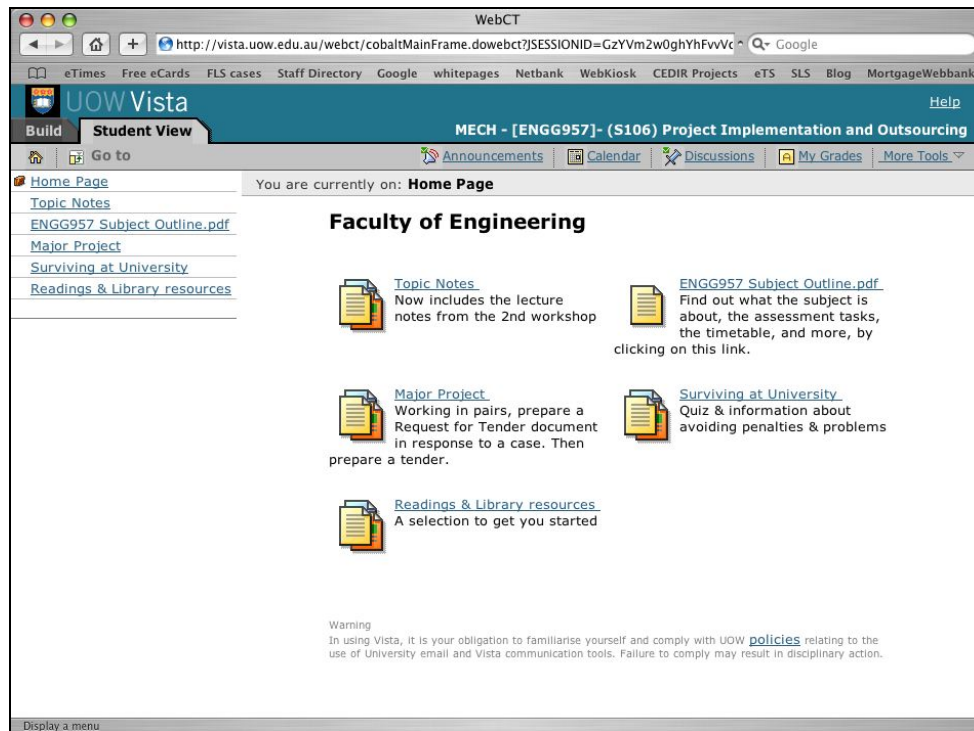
WebCT

http://vista.uow.edu.au/webct/cobaltMainFrame.dowebct?JSESSIONID=GzYVm2w0ghYhFvvVc

Q- Google

eTimes Free eCards FLS cases Staff Directory Google whitepages Netbank WebKiosk CEDIR Projects eTS SLS Blog MortgageWebbank

UOW Vista

Help

Build Student View

MECH - [ENGG957]- (S106) Project Implementation and Outsourcing

Go to

Announcements Calendar Discussions My Grades More Tools

Home Page
Topic Notes
ENGG957 Subject Outline.pdf
Major Project
Surviving at University
Readings & Library resources

You are currently on: Home Page

Faculty of Engineering

Topic Notes
Now includes the lecture notes from the 2nd workshop

ENGG957 Subject Outline.pdf
Find out what the subject is about, the assessment tasks, the timetable, and more, by clicking on this link.

Major Project
Working in pairs, prepare a Request for Tender document in response to a case. Then prepare a tender.

Surviving at University
Quiz & information about avoiding penalties & problems

Readings & Library resources
A selection to get you started

Warning
In using Vista, it is your obligation to familiarise yourself and comply with UOW policies relating to the use of University email and Vista communication tools. Failure to comply may result in disciplinary action.

Display a menu